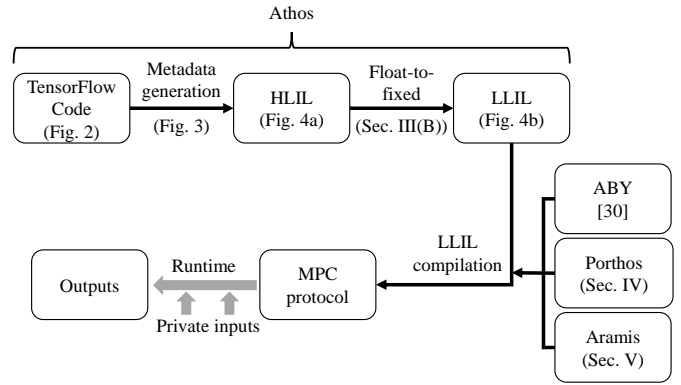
Athos

TensorFlow Code (Fig. 2)

Metadata generation

(Fig. 3)

HLIL (Fig. 4a)

Float-to-fixed

(Sec. III(B))

LLIL (Fig. 4b)

ABY [30]

Porthos (Sec. IV)

Aramis (Sec. V)

LLIL compilation

MPC protocol

Runtime

Private inputs

Outputs